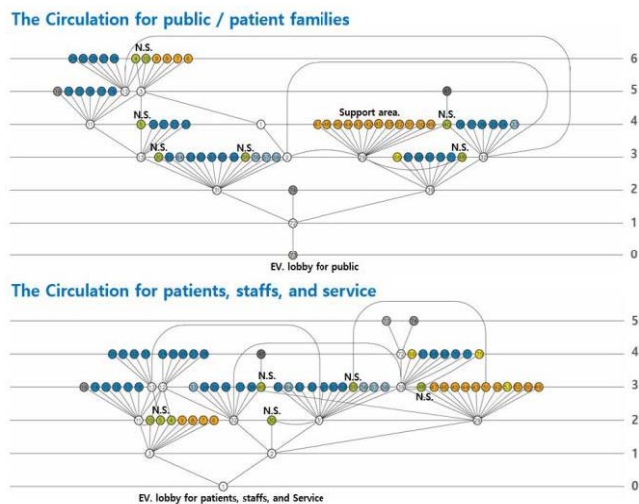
The Circulation for public / patient families

N.S.
6
5
N.S.
Support area.
N.S.
4
N.S.
N.S.
N.S.
3
2
1
0
EV. lobby for public

The Circulation for patients, staffs, and service

5
4
N.S.
N.S.
3
N.S.
N.S.
N.S.
2
1
0
EV. lobby for patients, staffs, and Service